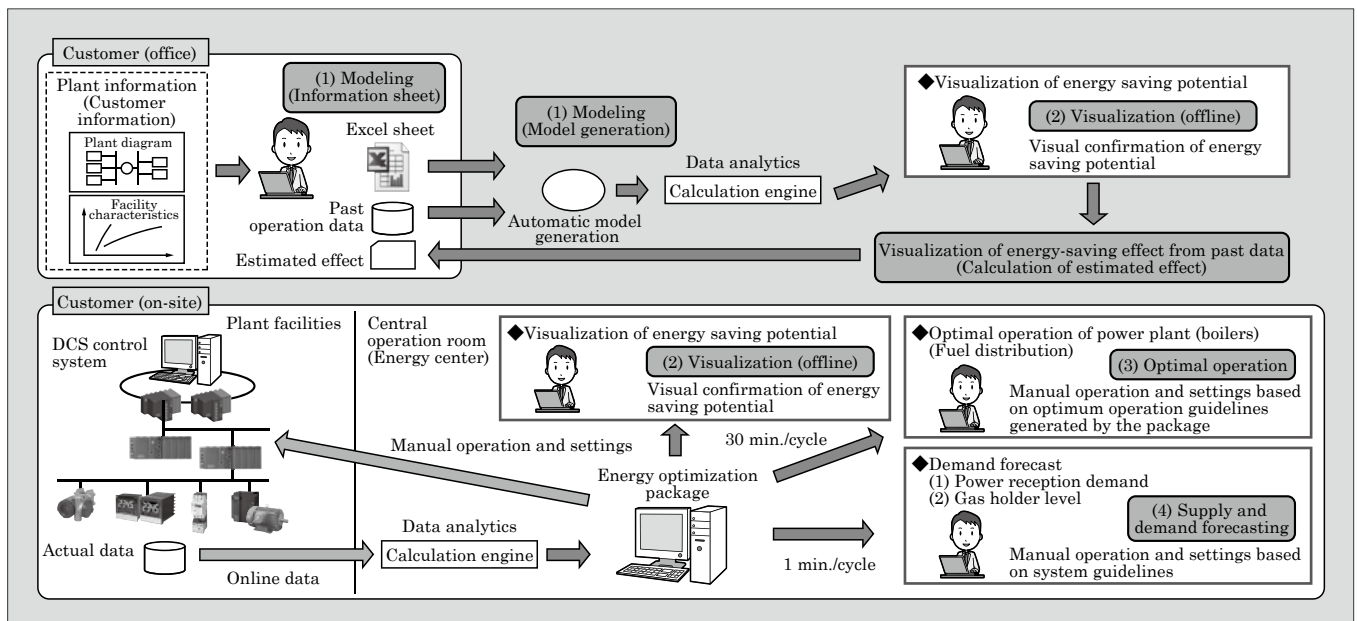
Customer (office)

Plant information (Customer information)

Plant diagram

Facility characteristics

(1) Modeling (Information sheet)

Excel sheet

Past operation data

Estimated effect

(1) Modeling (Model generation)

Automatic model generation

Data analytics

Calculation engine

◆Visualization of energy saving potential

(2) Visualization (offline)

Visual confirmation of energy saving potential

Visualization of energy-saving effect from past data (Calculation of estimated effect)

Customer (on-site)

Plant facilities

DCS control system

Actual data

Online data

Central operation room (Energy center)

◆Visualization of energy saving potential

(2) Visualization (offline)

Visual confirmation of energy saving potential

Manual operation and settings

30 min./cycle

Data analytics

Calculation engine

Energy optimization package

1 min./cycle

◆Optimal operation of power plant (boilers) (Fuel distribution)

(3) Optimal operation

Manual operation and settings based on optimum operation guidelines generated by the package

◆Demand forecast
(1) Power reception demand
(2) Gas holder level

(4) Supply and demand forecasting

Manual operation and settings based on system guidelines